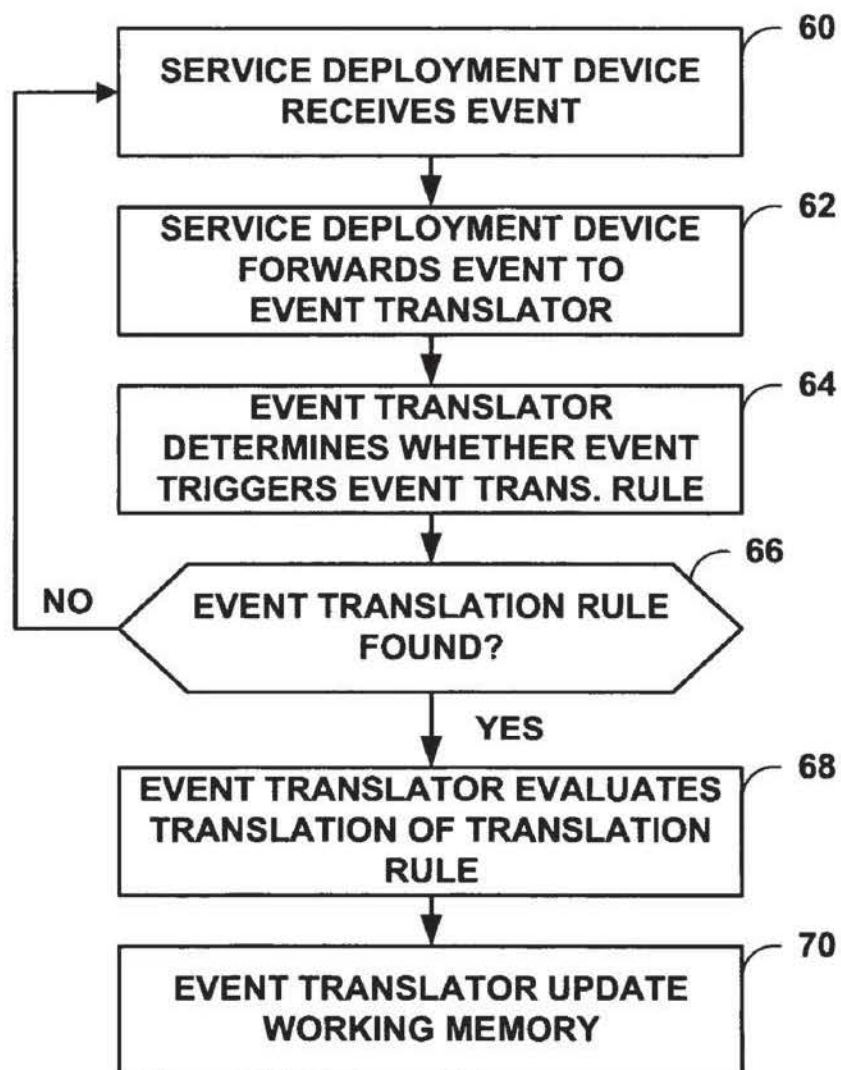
60
SERVICE DEPLOYMENT DEVICE RECEIVES EVENT

62
SERVICE DEPLOYMENT DEVICE FORWARDS EVENT TO EVENT TRANSLATOR

64
EVENT TRANSLATOR DETERMINES WHETHER EVENT TRIGGERS EVENT TRANS. RULE

66
NO
EVENT TRANSLATION RULE FOUND?

YES

68
EVENT TRANSLATOR EVALUATES TRANSLATION OF TRANSLATION RULE

70
EVENT TRANSLATOR UPDATE WORKING MEMORY